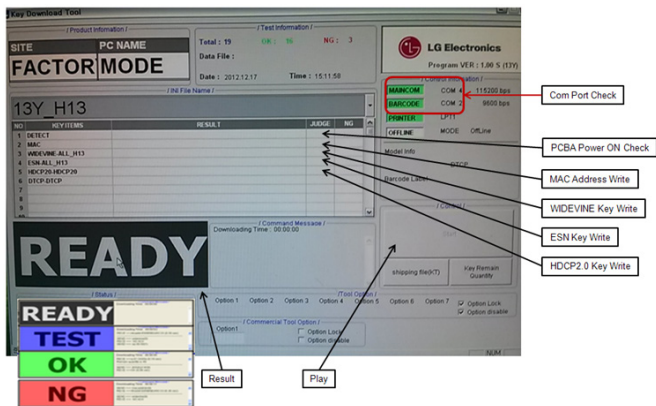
Key Download Tool

/ Product Information /
SITE
PC NAME
FACTOR
MODE

/ Test Information /
Total : 19
OK : 16
NG : 3
Data File :
Date : 2012.12.17
Time : 15:11:58

LG Electronics
Program VER : 1.00 S (13Y)

/ INI File Name /
13Y_H13

| NO | KEY ITEMS | RESULT | JUDGE | NG |
|---|---|---|---|---|
| 1 | DETECT | | | |
| 2 | MAC | | | |
| 3 | WIDEVINE-ALL_H13 | | | |
| 4 | ESN-ALL_H13 | | | |
| 5 | HDCP20-HDCP20 | | | |
| 6 | DTCP-DTCP | | | |
| 7 | | | | |
| 8 | | | | |

/ Control Information /
MAINCOM COM 4 115200 bps
BARCODE COM 2 9600 bps
PRINTER LPT1
OFFLINE MODE OffLine
Model Info
DTCP
Barcode Label

/ Control /
Start
shipping file(KT)
Key Remain Quantity

READY

/ Command Message /
Downloading Time : 00:00:00

/ Status /
READY
TEST
OK
NG

/ Tool Option /
Option 1 Option 2 Option 3 Option 4 Option 5 Option 6 Option 7
Option Lock
Option disable

/ Commercial Tool Option /
Option1
Option Lock
Option disable

NUM

Com Port Check
PCBA Power ON Check
MAC Address Write
WIDEVINE Key Write
ESN Key Write
HDCP2.0 Key Write
Result
Play